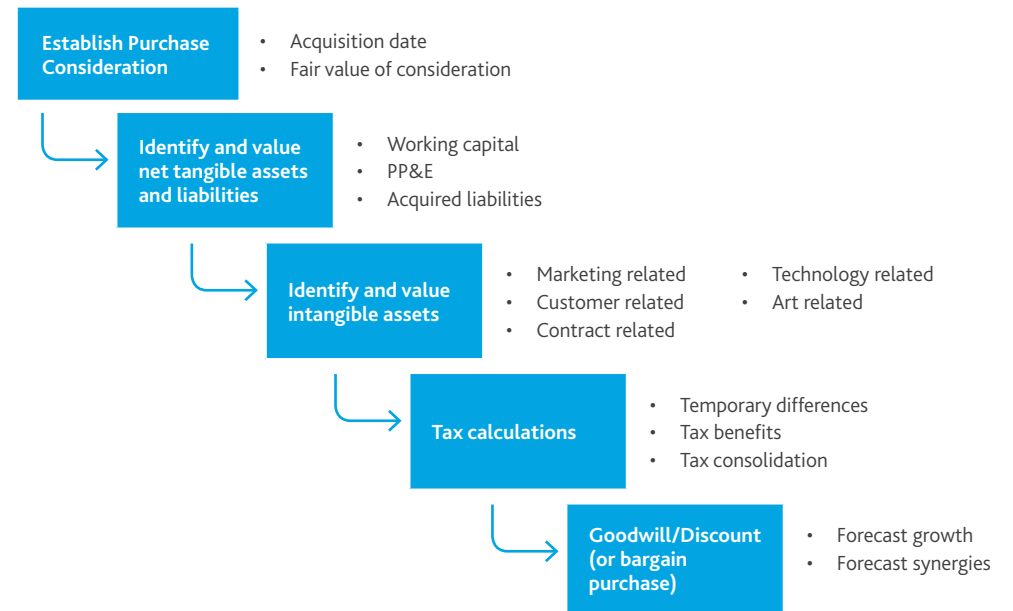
Establish Purchase Consideration

- Acquisition date
- Fair value of consideration

Identify and value net tangible assets and liabilities

- Working capital
- PP&E
- Acquired liabilities

Identify and value intangible assets

- Marketing related
- Customer related
- Contract related
- Technology related
- Art related

Tax calculations

- Temporary differences
- Tax benefits
- Tax consolidation

Goodwill/Discount (or bargain purchase)

- Forecast growth
- Forecast synergies